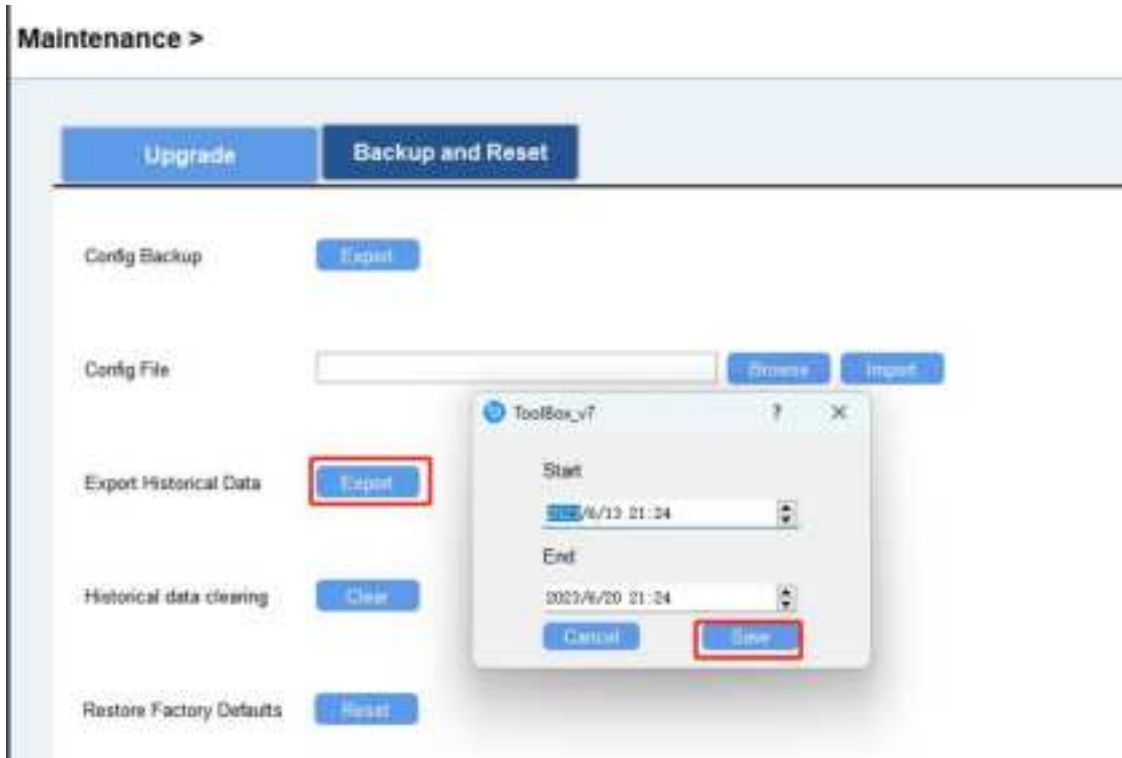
Maintenance >

Upgrade

Backup and Reset

Config Backup

Export

Config File

Browse

Import

ToolBox_v7

?

X

Start

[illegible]/6/13 21:24

End

2023/6/20 21:24

Cancel

Save

Export Historical Data

Export

Historical data clearing

Clear

Restore Factory Defaults

Reset